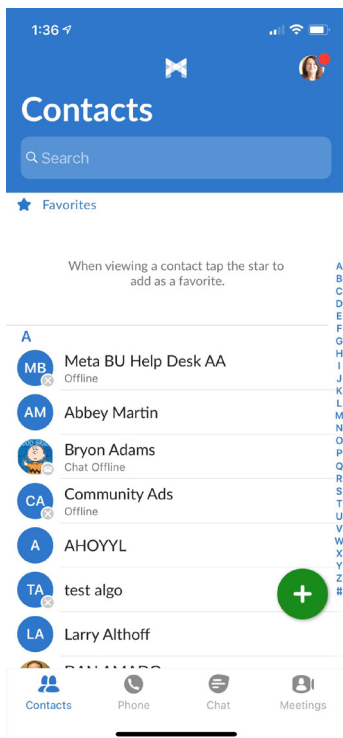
1:36

Contacts

Search

Favorites

When viewing a contact tap the star to add as a favorite.

A
B
C
D
E
F
G
H
I
J
K
L
M
N
O
P
Q
R
S
T
U
V
W
X
Y
Z
#

A

MB Meta BU Help Desk AA
Offline

AM Abbey Martin

Bryon Adams
Chat Offline

CA Community Ads
Offline

A AHOYYL

TA test algo

LA Larry Althoff

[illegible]

Contacts Phone Chat Meetings